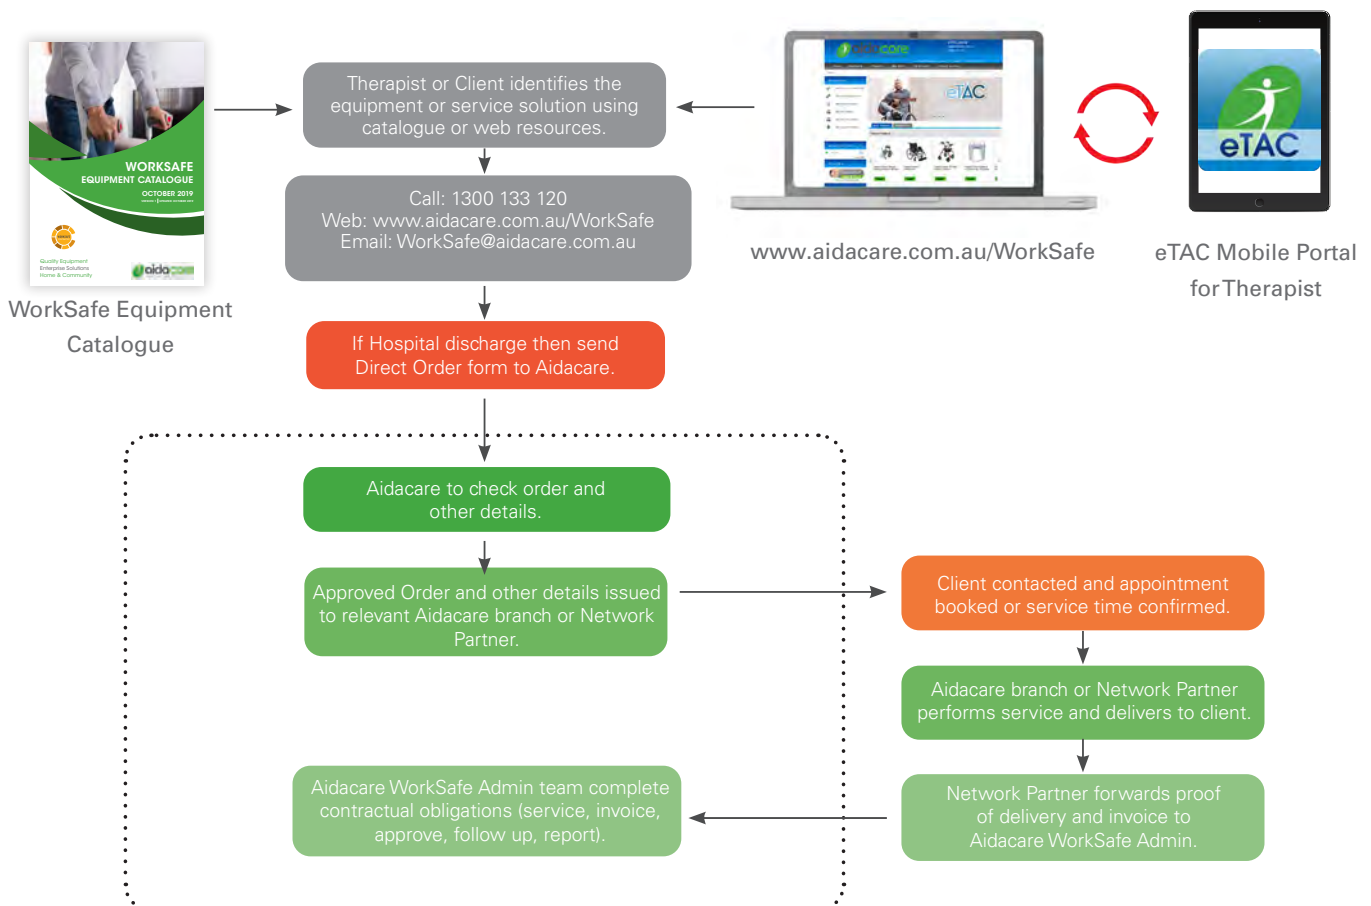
WORKSAFE
EQUIPMENT CATALOGUE
OCTOBER 2019

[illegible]

aidacare

WorkSafe Equipment Catalogue

Therapist or Client identifies the equipment or service solution using catalogue or web resources.

Call: 1300 133 120
Web: www.aidacare.com.au/WorkSafe
Email: WorkSafe@aidacare.com.au

If Hospital discharge then send Direct Order form to Aidacare.

aidacare

eTAC

www.aidacare.com.au/WorkSafe

eTAC

eTAC Mobile Portal forTherapist

Aidacare to check order and other details.

Approved Order and other details issued to relevant Aidacare branch or Network Partner.

Client contacted and appointment booked or service time confirmed.

Aidacare branch or Network Partner performs service and delivers to client.

Network Partner forwards proof of delivery and invoice to Aidacare WorkSafe Admin.

Aidacare WorkSafe Admin team complete contractual obligations (service, invoice, approve, follow up, report).